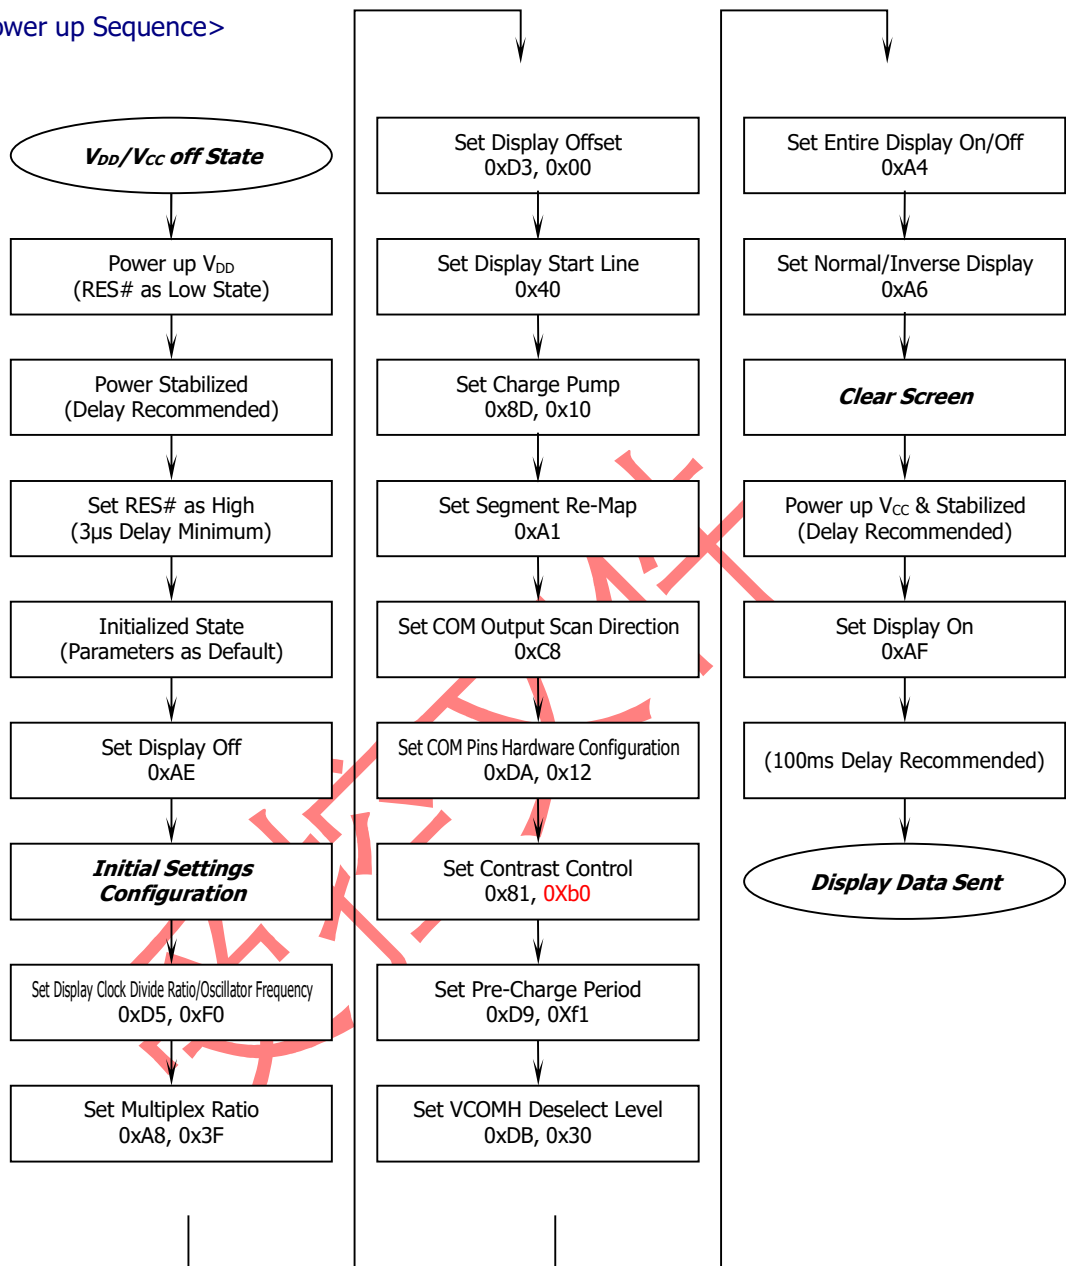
wer up Sequence>

$V_{DD}/V_{CC}$ off State

Power up $V_{DD}$
(RES# as Low State)

Power Stabilized
(Delay Recommended)

Set RES# as High
(3μs Delay Minimum)

Initialized State
(Parameters as Default)

Set Display Off
0xAE

Initial Settings Configuration

Set Display Clock Divide Ratio/Oscillator Frequency
0xD5, 0xF0

Set Multiplex Ratio
0xA8, 0x3F

Set Display Offset
0xD3, 0x00

Set Display Start Line
0x40

Set Charge Pump
0x8D, 0x10

Set Segment Re-Map
0xA1

Set COM Output Scan Direction
0xC8

Set COM Pins Hardware Configuration
0xDA, 0x12

Set Contrast Control
0x81, 0Xb0

Set Pre-Charge Period
0xD9, 0Xf1

Set VCOMH Deselect Level
0xDB, 0x30

Set Entire Display On/Off
0xA4

Set Normal/Inverse Display
0xA6

Clear Screen

Power up $V_{CC}$ & Stabilized
(Delay Recommended)

Set Display On
0xAF

(100ms Delay Recommended)

Display Data Sent